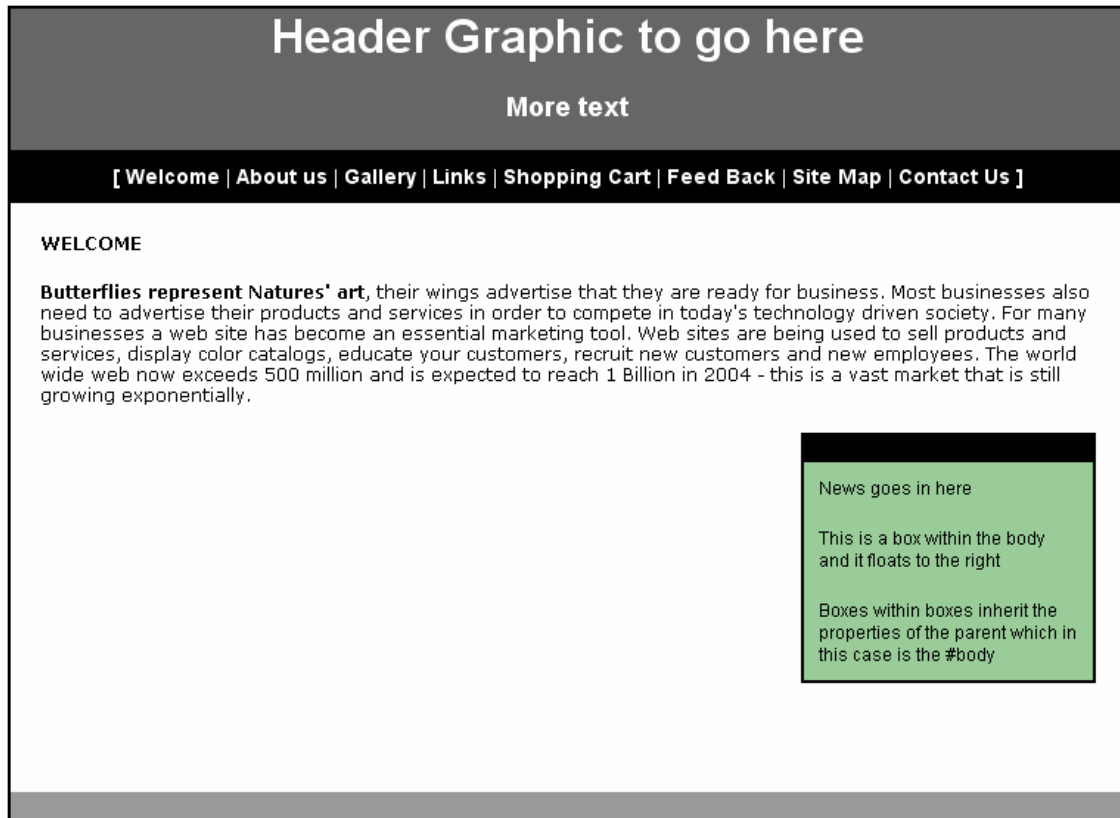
Header Graphic to go here

More text

[ Welcome | About us | Gallery | Links | Shopping Cart | Feed Back | Site Map | Contact Us ]

WELCOME

**Butterflies represent Natures' art**, their wings advertise that they are ready for business. Most businesses also need to advertise their products and services in order to compete in today's technology driven society. For many businesses a web site has become an essential marketing tool. Web sites are being used to sell products and services, display color catalogs, educate your customers, recruit new customers and new employees. The world wide web now exceeds 500 million and is expected to reach 1 Billion in 2004 - this is a vast market that is still growing exponentially.

News goes in here

This is a box within the body and it floats to the right

Boxes within boxes inherit the properties of the parent which in this case is the #body